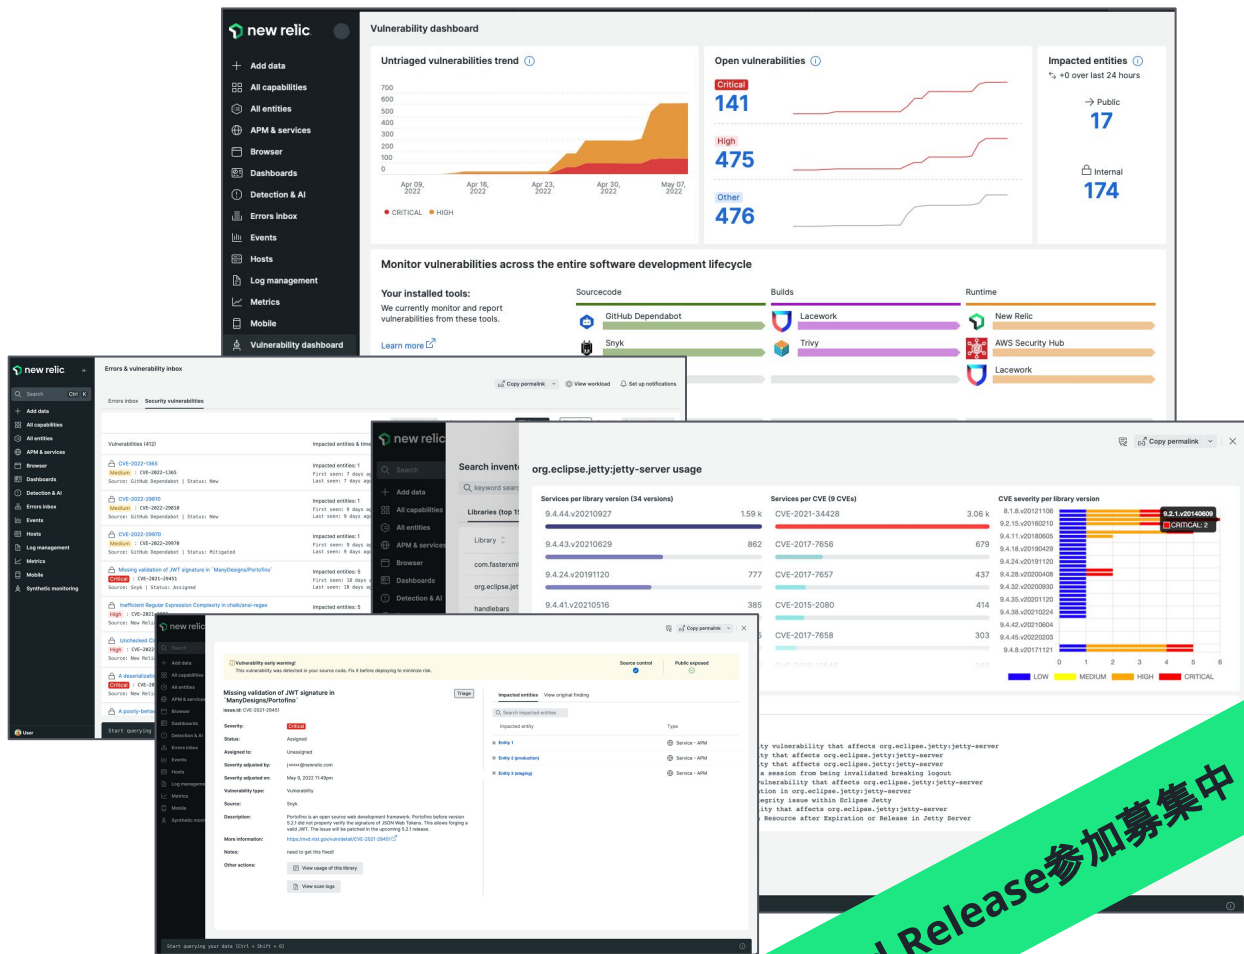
new relic

Add data
All capabilities
All entities
APM & services
Browser
Dashboards
Detection & AI
Errors inbox
Events
Hosts
Log management
Metrics
Mobile
Vulnerability dashboard

Vulnerability dashboard

Untriaged vulnerabilities trend

700
600
500
400
300
200
100
0
Apr 09, 2022
Apr 16, 2022
Apr 23, 2022
Apr 30, 2022
May 07, 2022
CRITICAL HIGH

Open vulnerabilities
Critical
141
High
475
Other
476

Impacted entities
+0 over last 24 hours
Public
17
Internal
174

Monitor vulnerabilities across the entire software development lifecycle

Your installed tools:
We currently monitor and report vulnerabilities from these tools.
Learn more

Sourcecode
GitHub Dependabot
Snyk
Builds
Lacework
Trivy
Runtime
New Relic
AWS Security Hub
Lacework

new relic
Search
Add data
All capabilities
All entities
APM & services
Browser
Dashboards
Detection & AI
Errors inbox
Events
Hosts
Log management
Metrics
Mobile
Synthetic monitoring
User

Errors & vulnerability inbox
Copy permalink
View workload
Set up notifications
Errors inbox
Security vulnerabilities
Vulnerabilities (412)
Impacted entities & time

CVE-2022-1365
Medium : CVE-2022-1365
Source: GitHub Dependabot | Status: New
Impacted entities: 1
First seen: 7 days ago
Last seen: 7 days ago

CVE-2022-29810
Medium : CVE-2022-29810
Source: GitHub Dependabot | Status: New
Impacted entities: 1
First seen: 9 days ago
Last seen: 9 days ago

CVE-2022-29070
Medium : CVE-2022-29070
Source: GitHub Dependabot | Status: Mitigated
Impacted entities: 1
First seen: 9 days ago
Last seen: 9 days ago

Missing validation of JWT signature in 'ManyDesigns/Portofino'
Critical : CVE-2021-29451
Source: Snyk | Status: Assigned
Impacted entities: 9
First seen: 18 days ago
Last seen: 18 days ago

Inefficient Regular Expression Complexity in chalk/ansi-regex
High : CVE-2021-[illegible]
Source: New Relic
Impacted entities: 5

Unchecked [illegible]
High : CVE-2022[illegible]
Source: New Reli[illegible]

A deserializ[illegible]
Critical : CVE-20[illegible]
Source: New Reli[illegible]

A poorly-beha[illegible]

Start querying

new relic
Search
Add data
All capabilities
All entities
APM & services
Browser
Dashboards
Detection & AI
Search invent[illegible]
keyword search
Libraries (top 1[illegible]
Library
com.fasterxml
org.eclipse.jet
handlebars

org.eclipse.jetty:jetty-server usage
Copy permalink

Services per library version (34 versions)
9.4.44.v20210927 1.59 k
9.4.43.v20210629 862
9.4.24.v20191120 777
9.4.41.v20210516 385

Services per CVE (9 CVEs)
CVE-2021-34428 3.06 k
CVE-2017-7656 679
CVE-2017-7657 437
CVE-2015-2080 414
CVE-2017-7658 303

CVE severity per library version
8.1.8.v20121106
9.2.15.v20160210
9.4.11.v20180605
9.4.18.v20190429
9.4.24.v20191120
9.4.28.v20200408
9.4.32.v20200930
9.4.35.v20201120
9.4.38.v20210224
9.4.42.v20210604
9.4.45.v20220203
9.4.8.v20171121
9.2.1.v20140609
CRITICAL: 2
0 1 2 3 4 5 6
LOW MEDIUM HIGH CRITICAL

ty vulnerability that affects org.eclipse.jetty:jetty-server
ty that affects org.eclipse.jetty:jetty-server
ty that affects org.eclipse.jetty:jetty-server
a session from being invalidated breaking logout
ulnerability that affects org.eclipse.jetty:jetty-server
tion in org.eclipse.jetty:jetty-server
egrity issue within Eclipse Jetty
ity that affects org.eclipse.jetty:jetty-server
Resource after Expiration or Release in Jetty Server

new relic
Search
Add data
All capabilities
All entities
APM & services
Browser
Dashboards
Detection & AI
Errors inbox
Events
Hosts
Log management
Metrics
Mobile
Synthetic moni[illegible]

Copy permalink
Vulnerability early warning!
This vulnerability was detected in your source code. Fix it before deploying to minimize risk.
Source control
Public exposed

Missing validation of JWT signature in 'ManyDesigns/Portofino'
Issue id: CVE-2021-29451
Triage
Severity: Critical
Status: Assigned
Assigned to: Unassigned
Severity adjusted by: j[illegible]@newrelic.com
Severity adjusted on: May 9, 2022 11:49pm
Vulnerability type: Vulnerability
Source: Snyk
Description: Portofino is an open source web development framework. Portofino before version 5.2.1 did not properly verify the signature of JSON Web Tokens. This allows forging a valid JWT. The issue will be patched in the upcoming 5.2.1 release.
More information: https://nvd.nist.gov/vuln/detail/CVE-2021-29451
Notes: need to get this fixed!
Other actions:
View usage of this library
View scan logs

Impacted entities
View original finding
Search impacted entities
Impacted entity
Type
Entity 1
Service - APM
Entity 2 (production)
Service - APM
Entity 3 (staging)
Service - APM

Start querying your data (Ctrl + Shift + O)

Release参加募集中